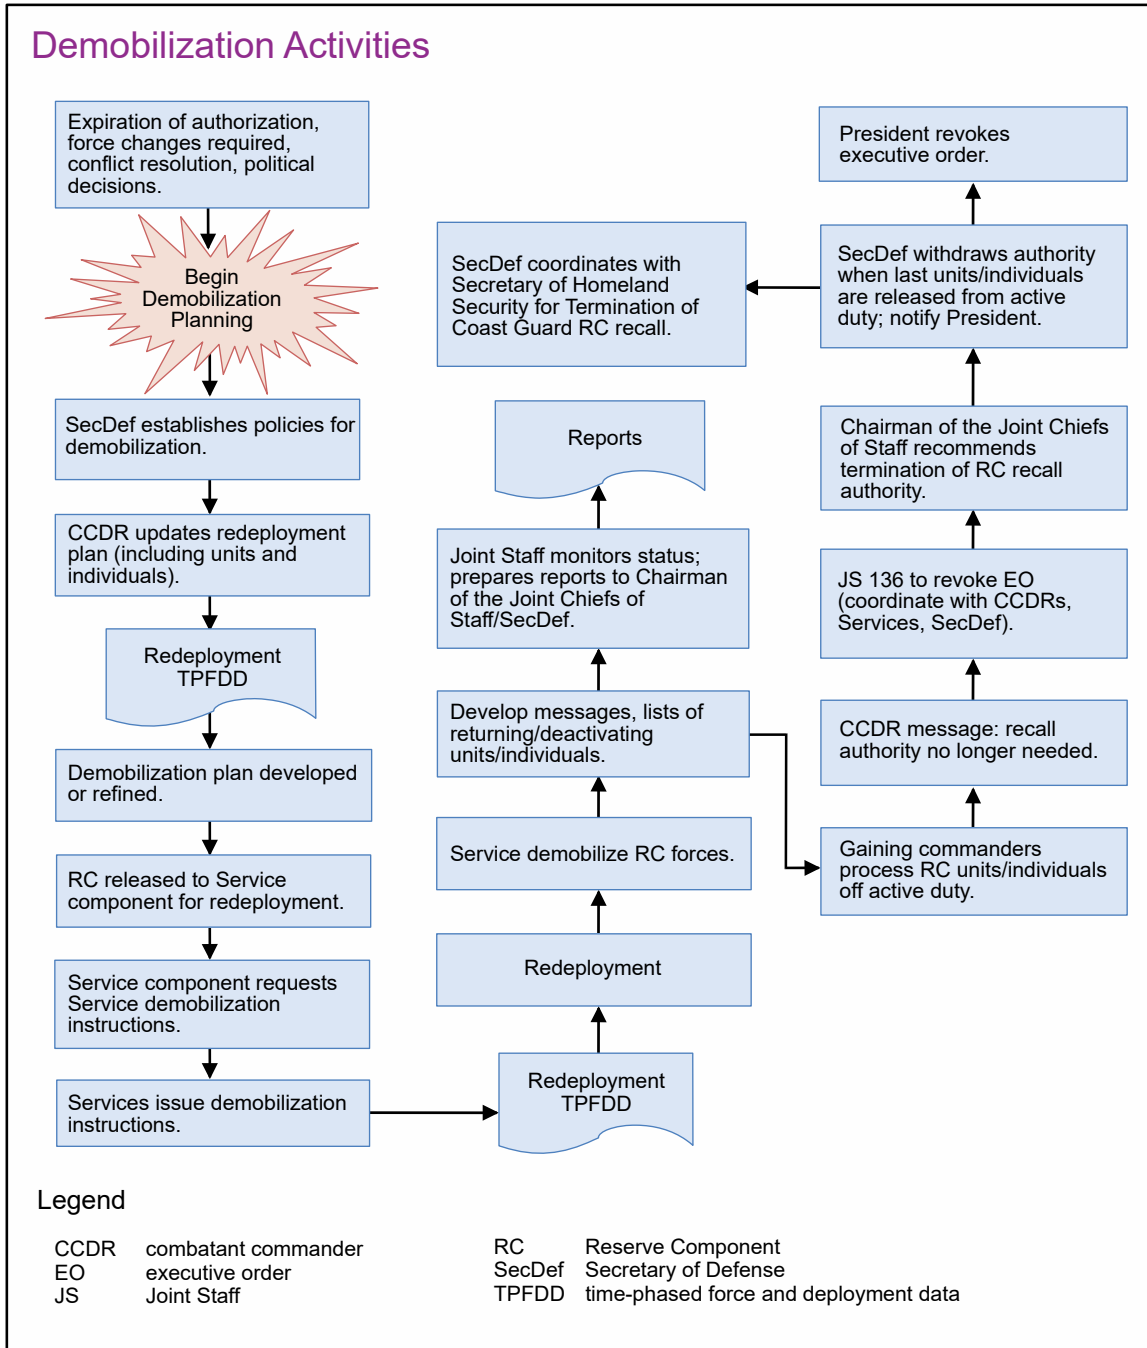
Demobilization Activities

Expiration of authorization, force changes required, conflict resolution, political decisions.

Begin Demobilization Planning

SecDef establishes policies for demobilization.

CCDR updates redeployment plan (including units and individuals).

Redeployment TPFDD

Demobilization plan developed or refined.

RC released to Service component for redeployment.

Service component requests Service demobilization instructions.

Services issue demobilization instructions.

Redeployment TPFDD

Redeployment

Service demobilize RC forces.

Develop messages, lists of returning/deactivating units/individuals.

Joint Staff monitors status; prepares reports to Chairman of the Joint Chiefs of Staff/SecDef.

Reports

SecDef coordinates with Secretary of Homeland Security for Termination of Coast Guard RC recall.

Gaining commanders process RC units/individuals off active duty.

CCDR message: recall authority no longer needed.

JS 136 to revoke EO (coordinate with CCDRs, Services, SecDef).

Chairman of the Joint Chiefs of Staff recommends termination of RC recall authority.

SecDef withdraws authority when last units/individuals are released from active duty; notify President.

President revokes executive order.

Legend

| CCDR | combatant commander |
|---|---|
| EO | executive order |
| JS | Joint Staff |

| RC | Reserve Component |
|---|---|
| SecDef | Secretary of Defense |
| TPFDD | time-phased force and deployment data |